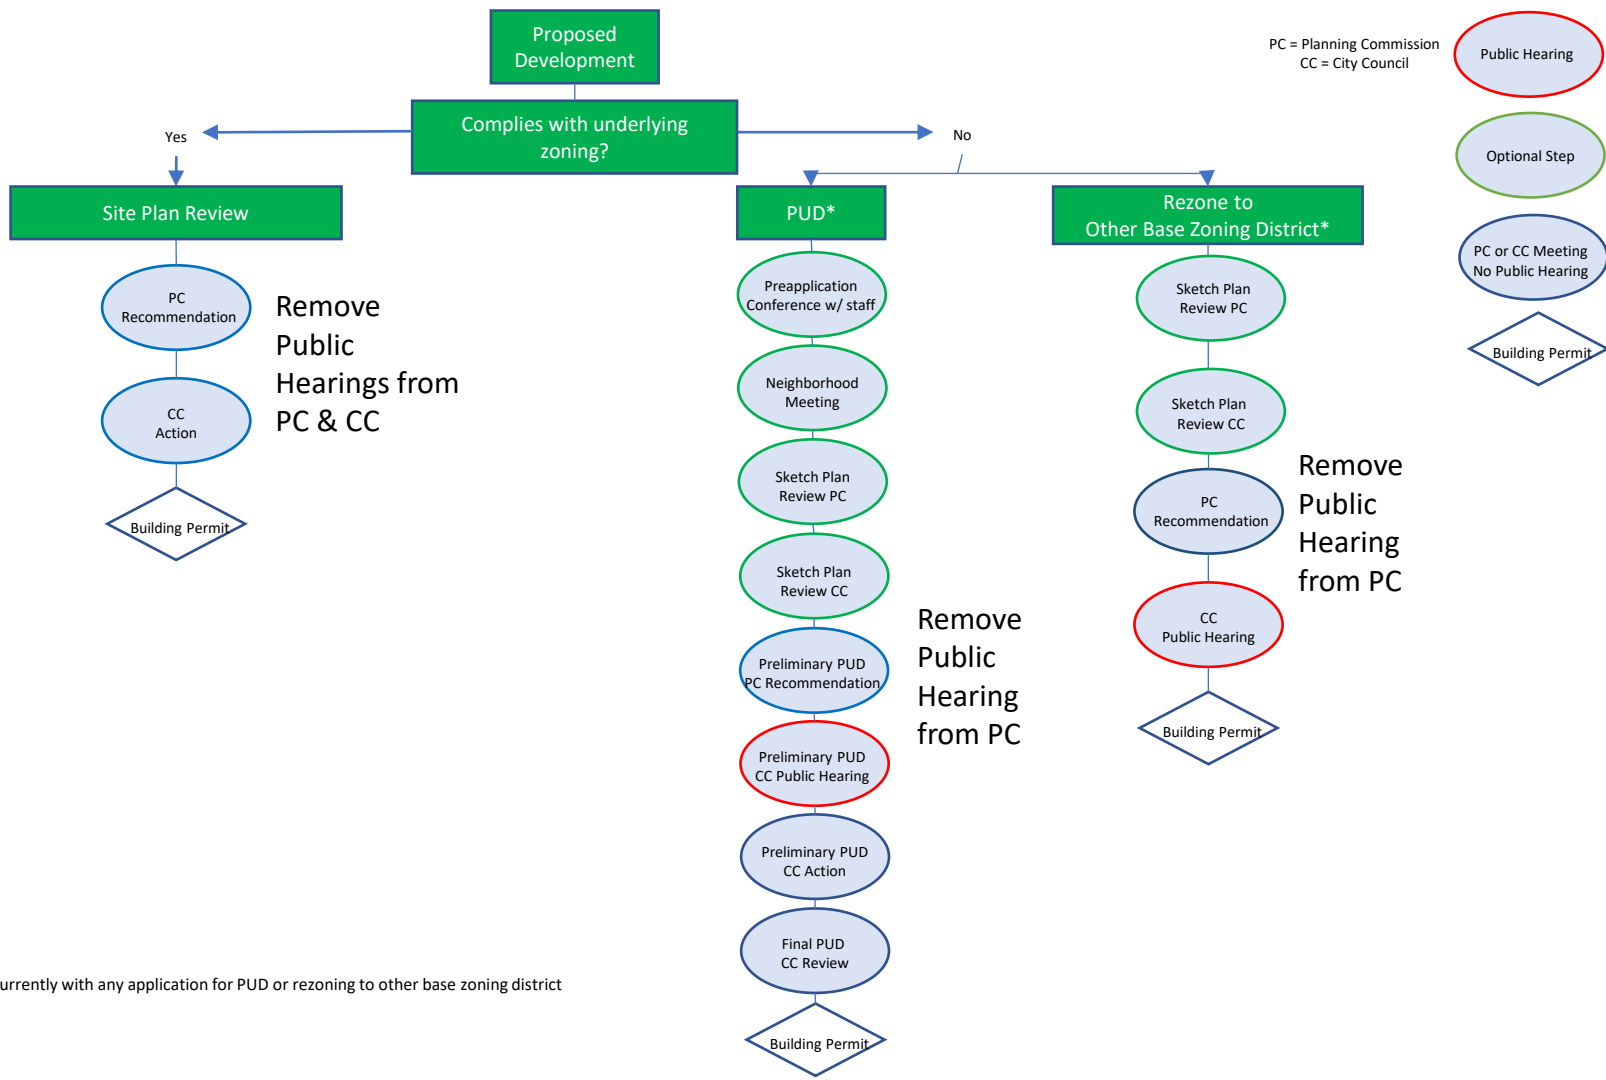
Proposed Development

Complies with underlying zoning?

Yes

No

PC = Planning Commission
CC = City Council

Public Hearing

Optional Step

PC or CC Meeting No Public Hearing

Building Permit

Site Plan Review

PC Recommendation

CC Action

Building Permit

Remove Public Hearings from PC & CC

PUD*

Preapplication Conference w/ staff

Neighborhood Meeting

Sketch Plan Review PC

Sketch Plan Review CC

Preliminary PUD PC Recommendation

Preliminary PUD CC Public Hearing

Preliminary PUD CC Action

Final PUD CC Review

Building Permit

Remove Public Hearing from PC

Rezone to Other Base Zoning District*

Sketch Plan Review PC

Sketch Plan Review CC

PC Recommendation

CC Public Hearing

Building Permit

Remove Public Hearing from PC

urrently with any application for PUD or rezoning to other base zoning district